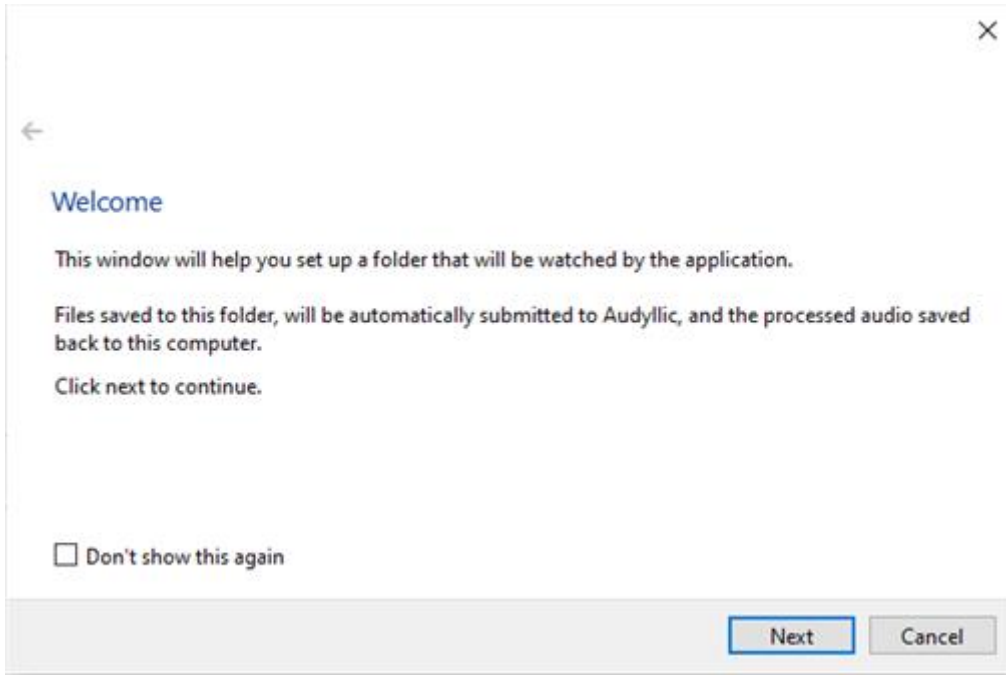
×

←

Welcome

This window will help you set up a folder that will be watched by the application.

Files saved to this folder, will be automatically submitted to Audyllic, and the processed audio saved back to this computer.

Click next to continue.

☐ Don't show this again

Next Cancel